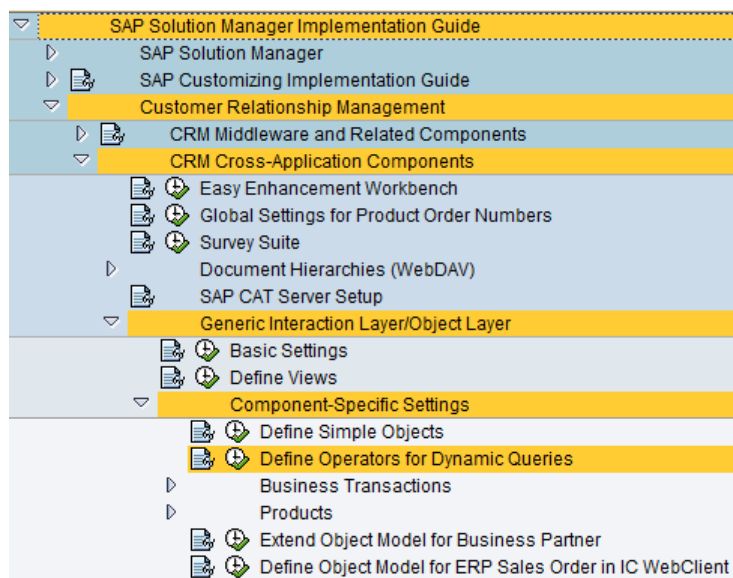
SAP Solution Manager Implementation Guide
SAP Solution Manager
SAP Customizing Implementation Guide
Customer Relationship Management
CRM Middleware and Related Components
CRM Cross-Application Components
Easy Enhancement Workbench
Global Settings for Product Order Numbers
Survey Suite
Document Hierarchies (WebDAV)
SAP CAT Server Setup
Generic Interaction Layer/Object Layer
Basic Settings
Define Views
Component-Specific Settings
Define Simple Objects
Define Operators for Dynamic Queries
Business Transactions
Products
Extend Object Model for Business Partner
Define Object Model for ERP Sales Order in IC WebClient